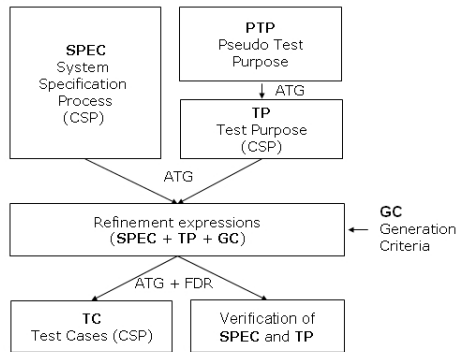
SPEC
System
Specification
Process
(CSP)

PTP
Pseudo Test
Purpose

ATG

TP
Test Purpose
(CSP)

ATG

Refinement expressions
(SPEC + TP + GC)

GC
Generation
Criteria

ATG + FDR

TC
Test Cases (CSP)

Verification of
SPEC and TP